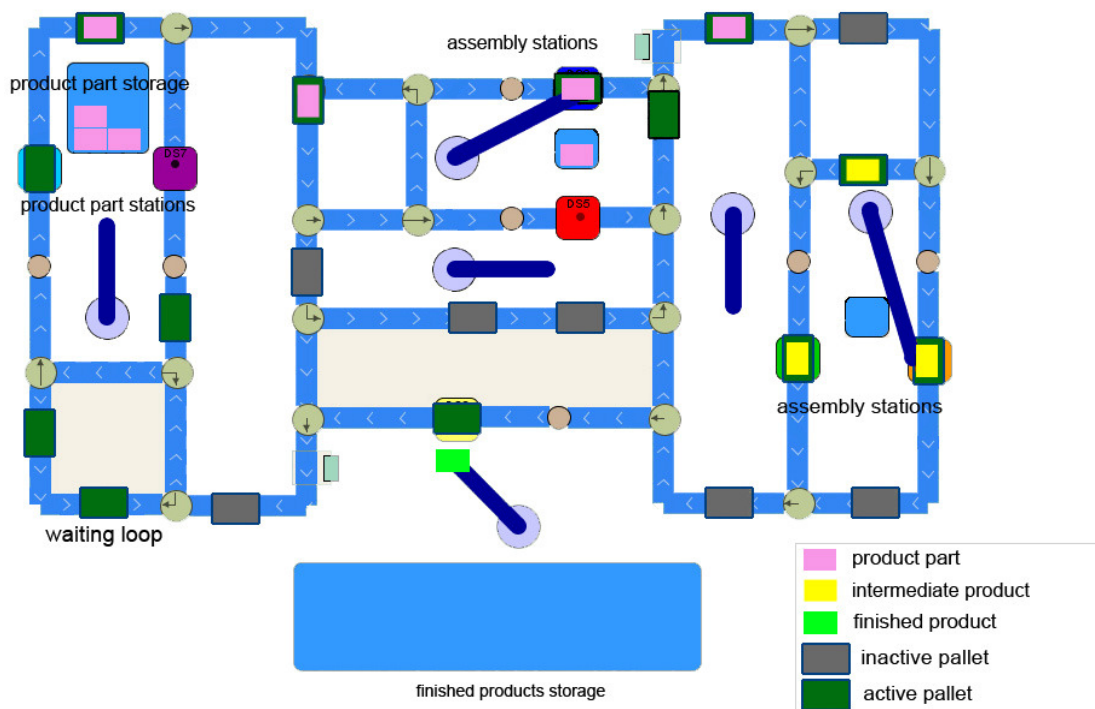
assembly stations

product part storage

DS7

product part stations

DS5

assembly stations

waiting loop

finished products storage

product part
intermediate product
finished product
inactive pallet
active pallet